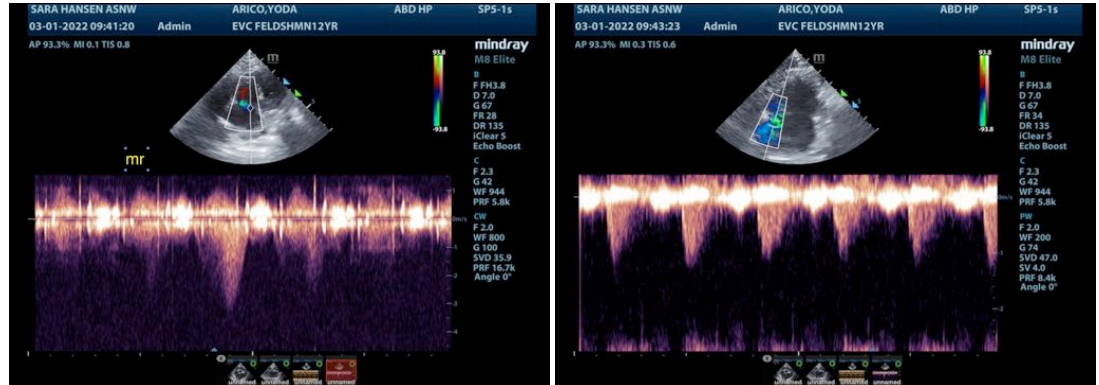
SARA HANSEN ASNW ARICO,YODA ABD HP SP5-1s
03-01-2022 09:41:20 Admin EVC FELDSHMN12YR
AP 93.3% MI 0.1 TIS 0.8

mindray
M8 Elite

93.8
-93.8

B
F FH3.8
D 7.0
G 67
FR 28
DR 135
iClear 5
Echo Boost

mr

C
F 2.3
G 42
WF 944
PRF 5.8k

CW
F 2.0
WF 800
G 100
SVD 35.9
PRF 16.7k
Angle 0°

m/s
-1
-2
-3
-4

unnamed unnamed unnamed unnamed

SARA HANSEN ASNW ARICO,YODA ABD HP SP5-1s
03-01-2022 09:43:23 Admin EVC FELDSHMN12YR
AP 93.3% MI 0.3 TIS 0.6

mindray
M8 Elite

93.8
-93.8

B
F FH3.8
D 7.0
G 67
FR 34
DR 135
iClear 5
Echo Boost

C
F 2.3
G 42
WF 944
PRF 5.8k

PW
F 2.0
WF 200
G 74
SVD 47.0
SV 4.0
PRF 8.4k
Angle 0°

m/s
-1
-2

unnamed unnamed unnamed unnamed